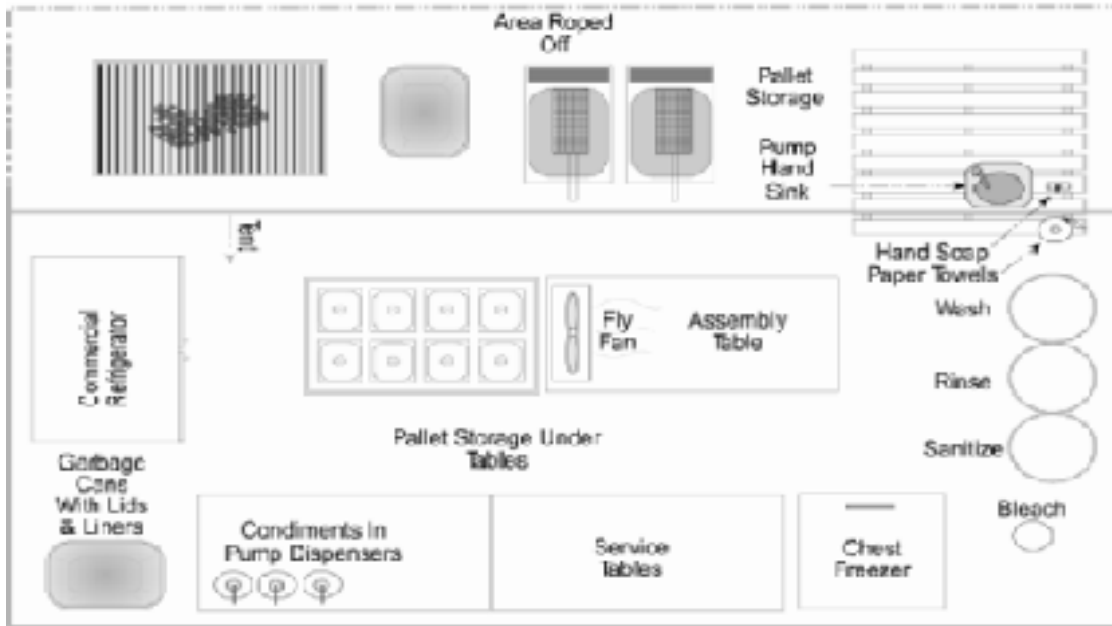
Area Roped Off

Pallet Storage

Pump Hand Sink

Hand Soap
Paper Towels

Commercial Refrigerator

Fly Fan

Assembly Table

Wash

Rinse

Sanitize

Pallet Storage Under Tables

Garbage Cans With Lids & Liners

Condiments In Pump Dispensers

Service Tables

Chest Freezer

Bleach